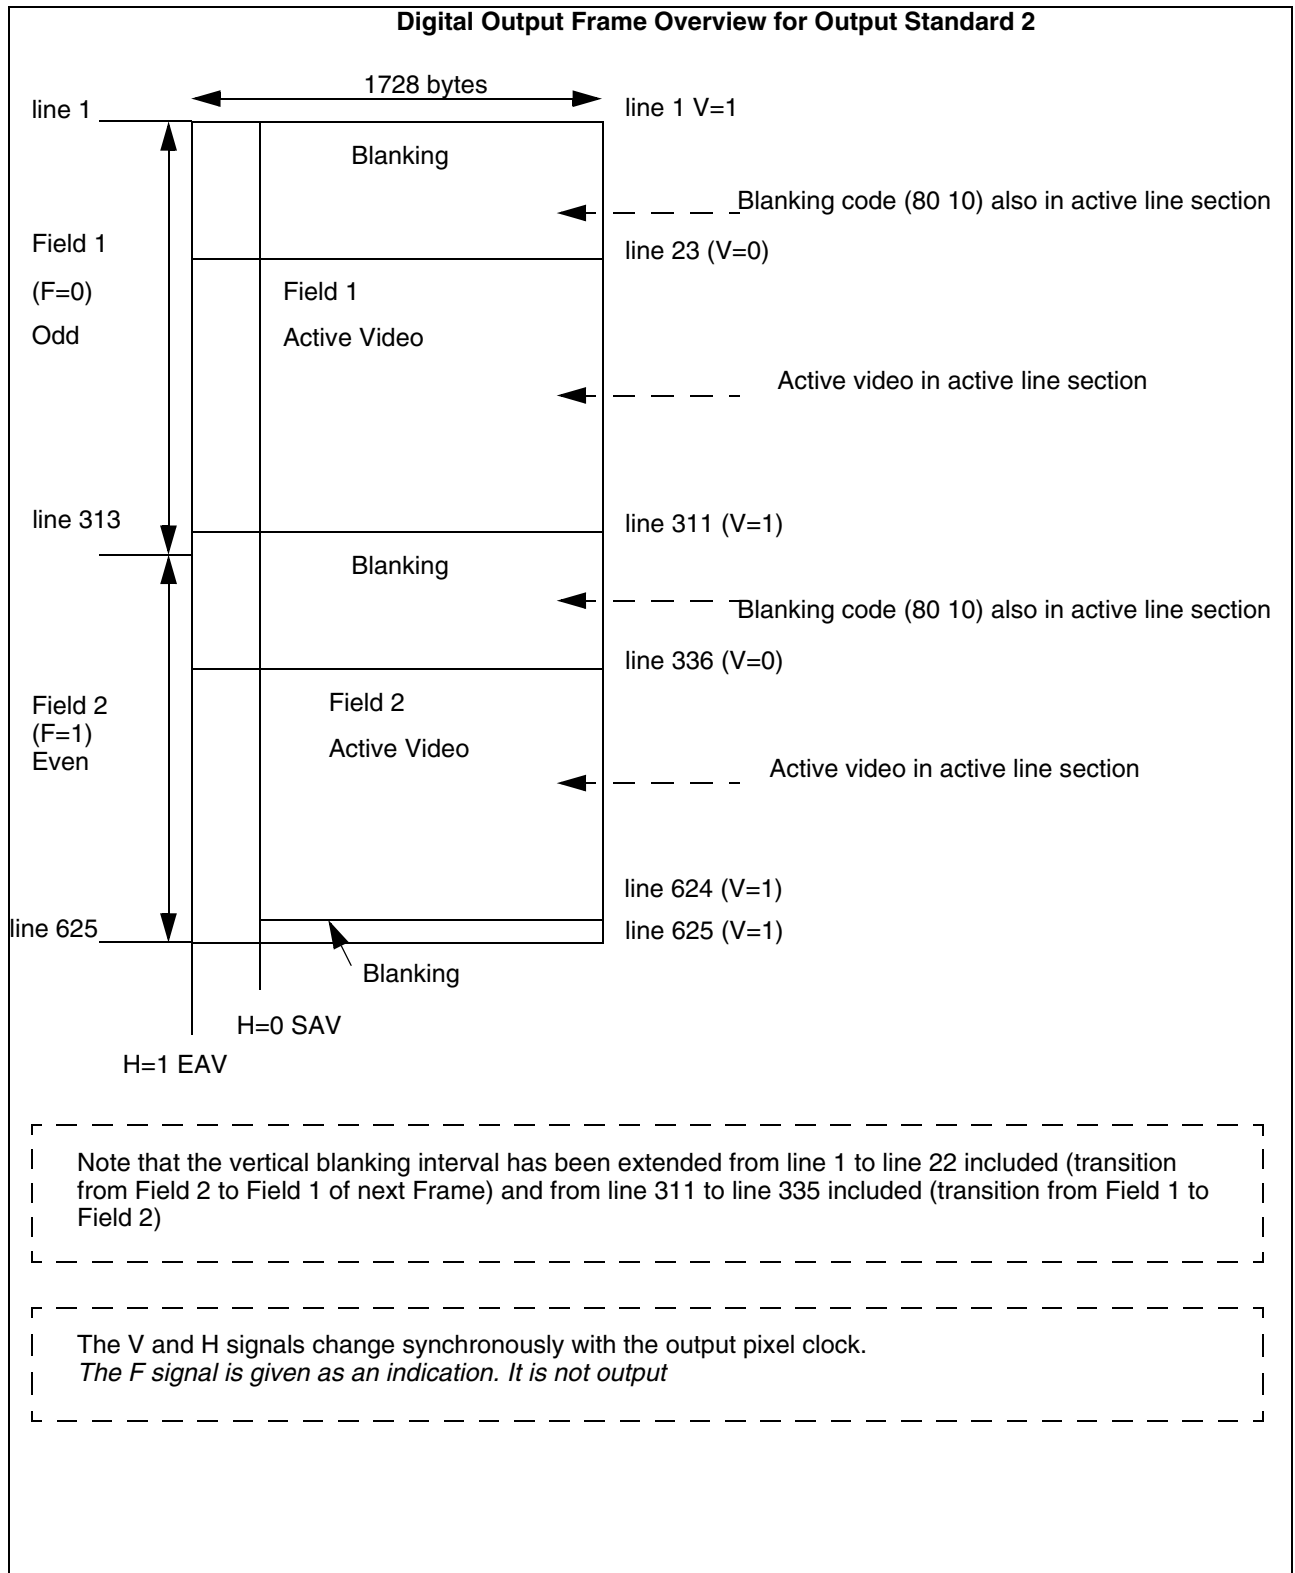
Digital Output Frame Overview for Output Standard 2

1728 bytes

line 1

line 1 V=1

Blanking

Blanking code (80 10) also in active line section

Field 1

(F=0)

Odd

line 23 (V=0)

Field 1

Active Video

Active video in active line section

line 313

line 311 (V=1)

Blanking

Blanking code (80 10) also in active line section

line 336 (V=0)

Field 2
(F=1)
Even

Field 2

Active Video

Active video in active line section

line 624 (V=1)

line 625

line 625 (V=1)

Blanking

H=0 SAV

H=1 EAV

Note that the vertical blanking interval has been extended from line 1 to line 22 included (transition from Field 2 to Field 1 of next Frame) and from line 311 to line 335 included (transition from Field 1 to Field 2)

The V and H signals change synchronously with the output pixel clock.
The F signal is given as an indication. It is not output